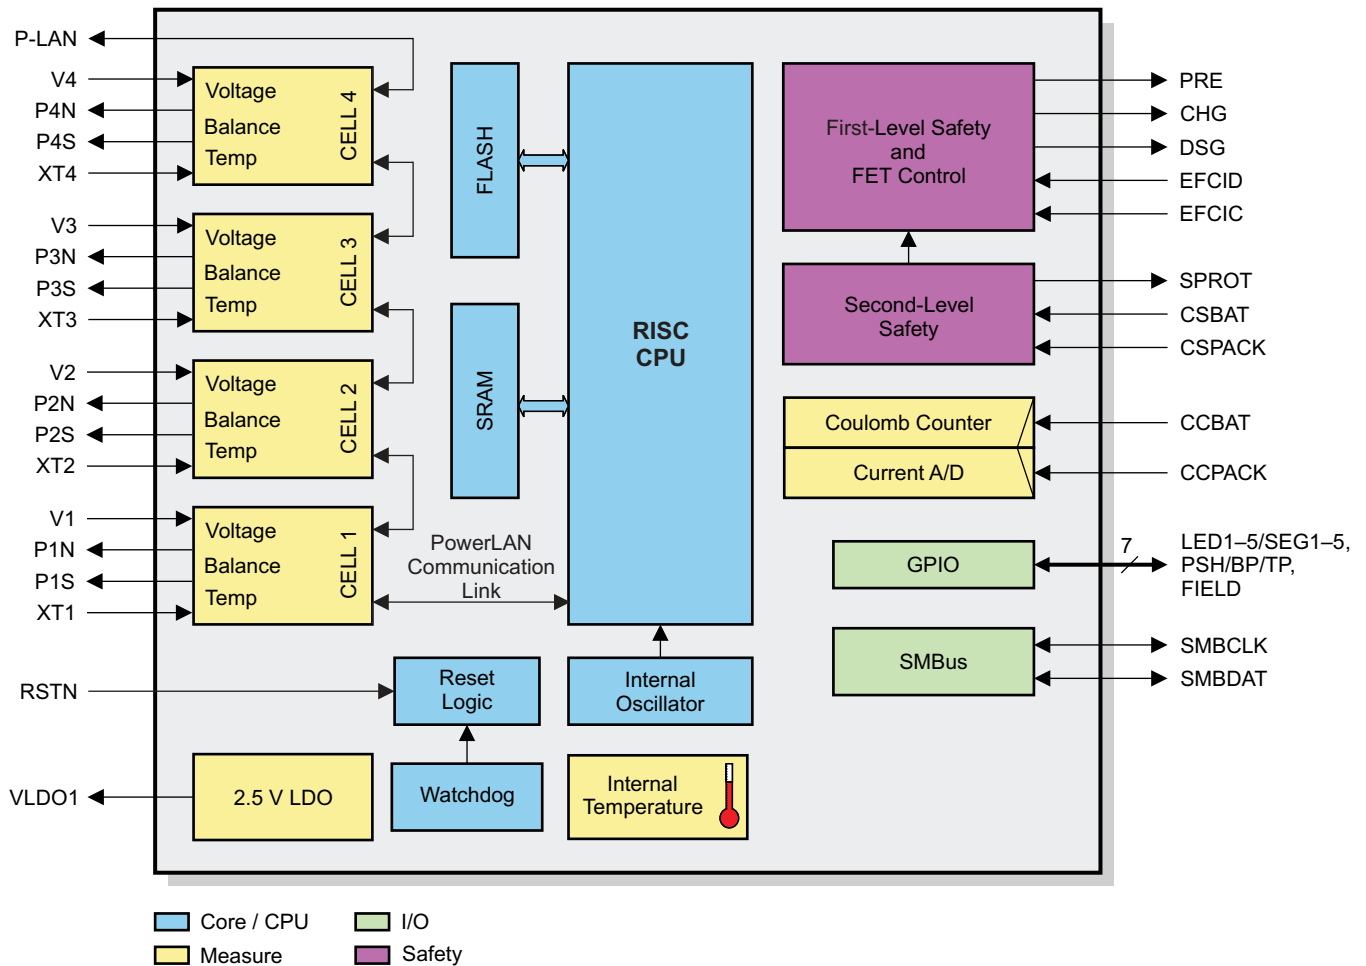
P-LAN
V4
P4N
P4S
XT4
V3
P3N
P3S
XT3
V2
P2N
P2S
XT2
V1
P1N
P1S
XT1
RSTN
VLDO1

Voltage
Balance
Temp
CELL 4

Voltage
Balance
Temp
CELL 3

Voltage
Balance
Temp
CELL 2

Voltage
Balance
Temp
CELL 1

FLASH

SRAM

RISC
CPU

PowerLAN
Communication
Link

Reset
Logic

Internal
Oscillator

Watchdog

2.5 V LDO

Internal
Temperature

First-Level Safety
and
FET Control

Second-Level
Safety

Coulomb Counter

Current A/D

GPIO

SMBus

PRE
CHG
DSG
EFCID
EFCIC
SPROT
CSBAT
CSPACK
CCBAT
CCPACK
7
LED1–5/SEG1–5,
PSH/BP/TP,
FIELD
SMBCLK
SMBDAT

Core / CPU
Measure
I/O
Safety